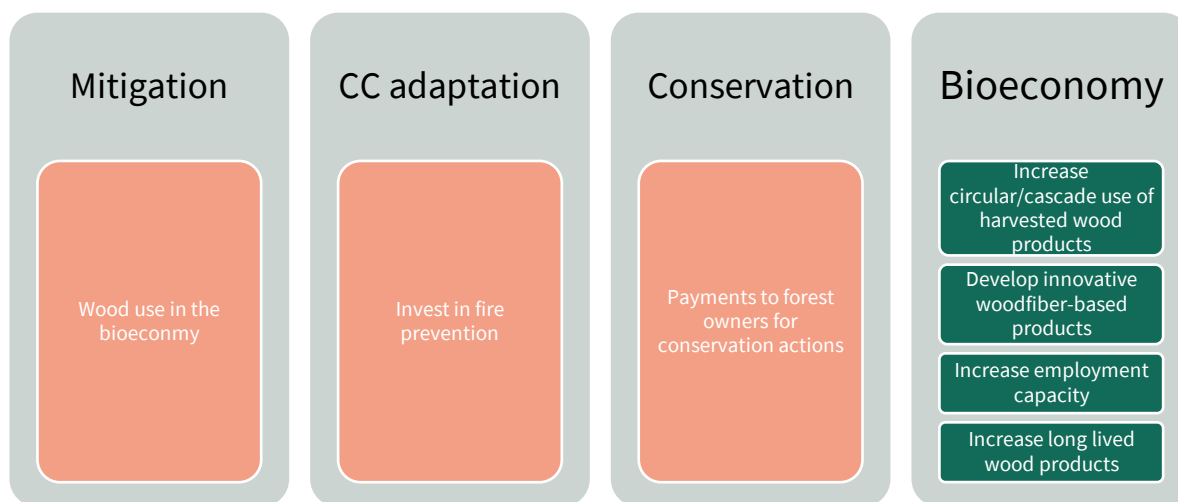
Mitigation

Wood use in the bioeconmy

CC adaptation

Invest in fire prevention

Conservation

Payments to forest owners for conservation actions

Bioeconomy

Increase circular/cascade use of harvested wood products

Develop innovative woodfiber-based products

Increase employment capacity

Increase long lived wood products